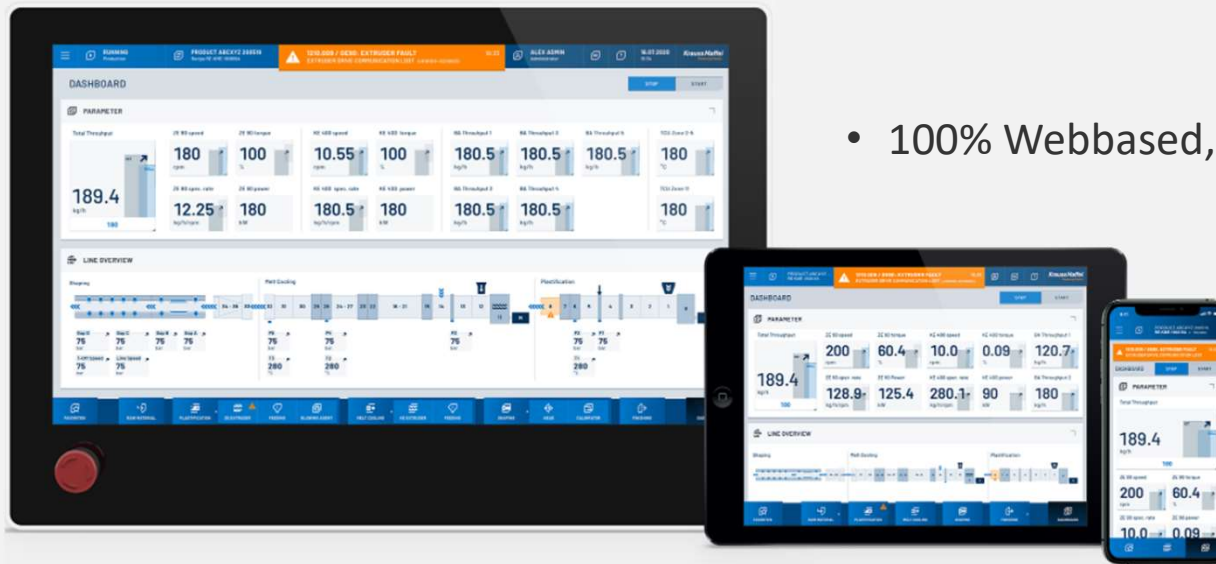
RUNNING
PRODUCT ABCXYZ 355EM
1210.000 / OE90: EXTRUDER FAULT
EXTRUDER DRIVE COMMUNICATION LOST
ALEX ADMIN
KraussMaffei

DASHBOARD
STOP
START

PARAMETER

Total Throughput
189.4
kg/h
180

ZE 90 speed
180
rpm

ZE 90 torque
100
%

ZE 90 spec. rate
12.25
kg/h/rpm

ZE 90 power
180
kW

KE 400 speed
10.55
rpm

KE 400 torque
100
%

KE 400 spec. rate
180.5
kg/h/rpm

KE 400 power
180
kW

BA Throughput 1
180.5
kg/h

BA Throughput 2
180.5
kg/h

BA Throughput 3
180.5
kg/h

BA Throughput 4
180.5
kg/h

BA Throughput 5
180.5
kg/h

TCU Zone 0-6
180
°C

TCU Zone 11
180
°C

LINE OVERVIEW

Shaping
Melt Cooling
Plastification

75
75
75
75
75
75
280
75
280
75
75
75
280

• 100% Webbased,

DASHBOARD
PARAMETER
Total Throughput
189.4
kg/h
200
60.4
10.0
0.09
120.7
128.9
125.4
280.1
90
180
LINE OVERVIEW

DASHBOARD
STOP
START
PARAMETER
Total Throughput
189.4
kg/h
200
60.4
10.0
0.09